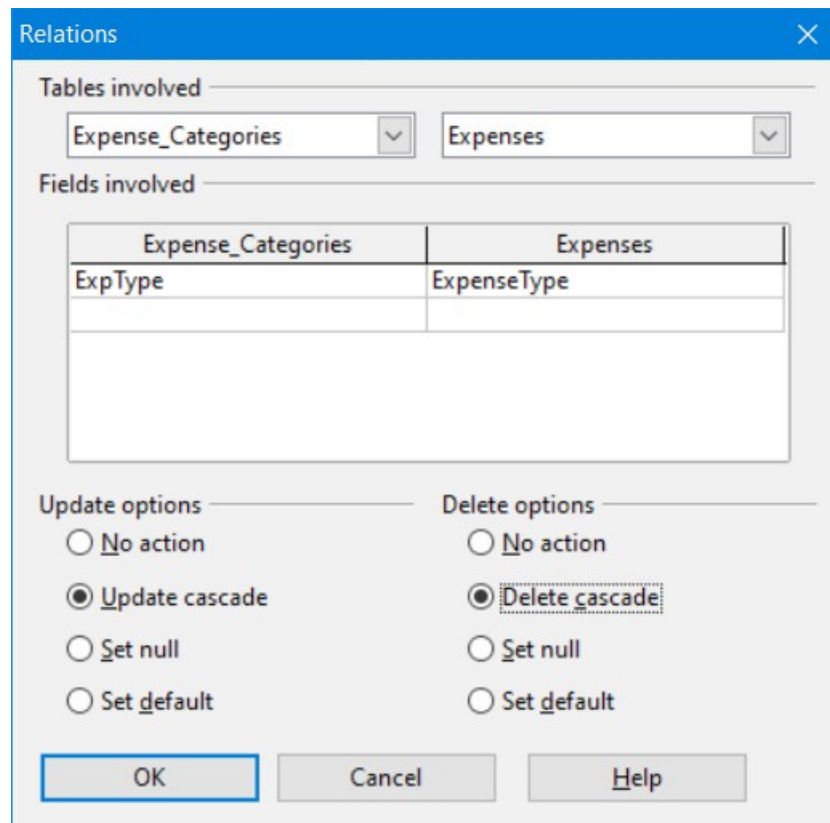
Relations

Tables involved

Expense_Categories

Expenses

Fields involved

| Expense_Categories | Expenses |
|---|---|
| ExpType | ExpenseType |
| | |

Update options

No action

Update cascade

Set null

Set default

Delete options

No action

Delete cascade

Set null

Set default

OK

Cancel

Help